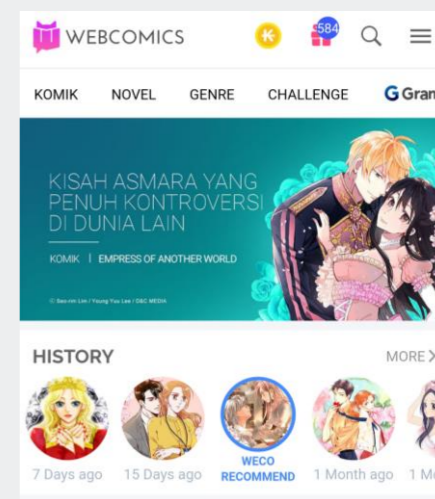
WEBCOMICS

584

KOMIK NOVEL GENRE CHALLENGE G Gran

KISAH ASMARA YANG PENUH KONTROVERSI DI DUNIA LAIN

KOMIK | EMPRESS OF ANOTHER WORLD

© Seo-rim Lim / Young You Lee / D&C MEDIA

HISTORY

MORE

7 Days ago 15 Days ago WECO RECOMMEND 1 Month ago 1 M